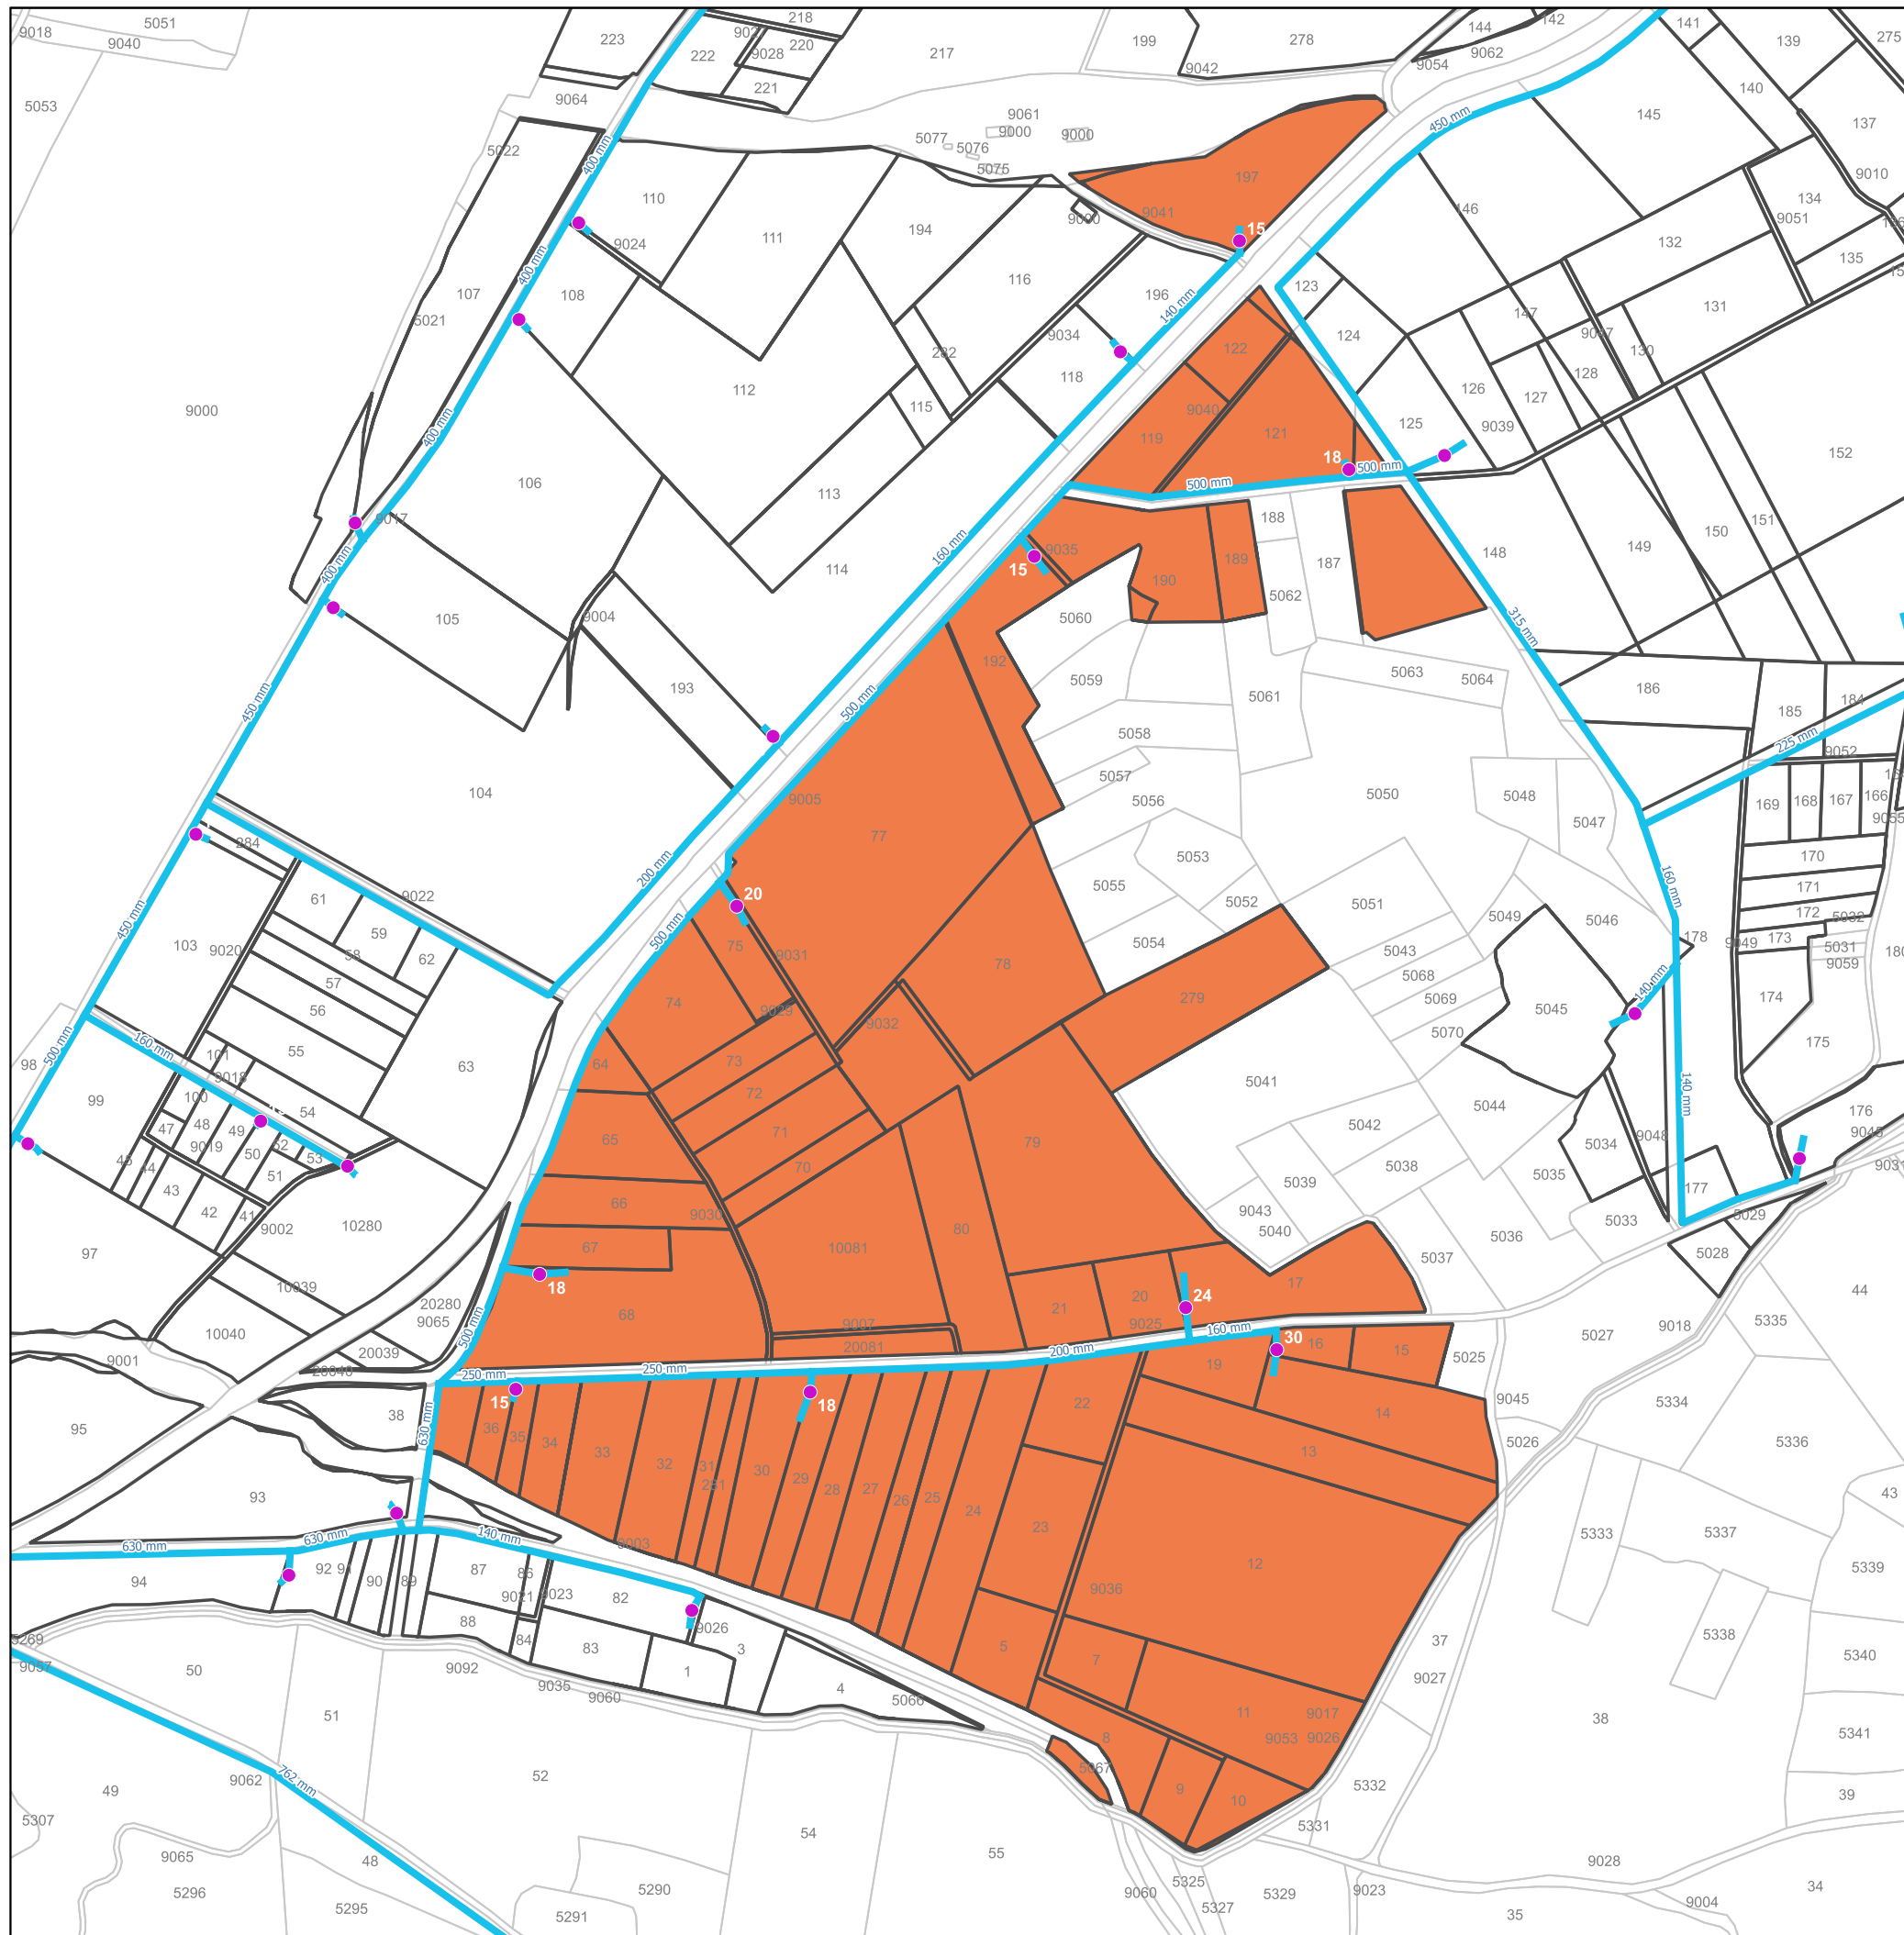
9018 5051 9040 5053 223 902 218 222 9028 220 217 199 278 144 142 141 139 275 9042 9054 9062 9064 221 140 145 137 5022 400 mm 9061 9000 9000 5077 5076 5075 450 mm 110 197 9010 134 9051 9041 15 9000 146 194 132 135 111 9024 116 123 400 mm 107 108 196 140 mm 147 131 5021 124 9037 9034 122 130 232 126 128 118 9000 112 115 9040 127 119 121 125 9039 152 18 500 mm 500 mm 400 mm 106 113 9017 188 148 151 150 114 15 9035 190 189 187 149 400 mm 160 mm 5062 5060 315 mm 105 9004 192 193 5059 5063 5064 5061 186 500 mm 185 184 450 mm 5058 225 mm 9052 104 9005 5057 5050 5048 169 168 167 166 5056 5047 9055 77 284 170 5053 160 mm 171 9022 5055 5051 172 5032 61 200 mm 20 5052 5049 5046 173 178 9049 5031 59 103 9020 75 9031 5054 5043 9059 180 58 62 500 mm 78 5068 57 140 mm 174 56 74 9029 279 5069 5045 450 mm 9032 5070 55 101 160 mm 175 64 73 63 98 9018 5041 500 mm 72 99 100 54 5044 176 48 47 49 71 79 5042 9045 9019 52 65 9034 9048 9031 46 50 53 70 5038 44 43 51 5039 5035 177 66 9030 9043 5033 5029 42 41 9002 10280 80 5040 97 10081 5036 67 5037 5028 10039 18 17 44 20280 24 5027 68 20 9018 5335 10040 9065 21 9025 9001 20039 9007 160 mm 20081 200 mm 30 15 20040 16 250 mm 5025 250 mm 19 630 mm 38 15 18 22 14 95 5334 36 35 34 9045 33 32 31 13 5026 5336 251 30 93 29 28 27 26 25 24 43 23 5333 5337 630 mm 140 mm 630 mm 9003 12 94 92 9 90 89 87 86 5339 9021 9023 82 9036 88 9026 5338 5269 84 83 3 37 50 9092 1 5 7 5340 9057 4 9027 9035 9060 5066 11 9017 51 38 5341 8 9053 9026 5067 9062 762 mm 52 49 5332 9 10 39 5307 54 5331 55 48 9065 9028 5325 9060 5329 9023 5296 5290 34 5295 5327 5291 9004 35